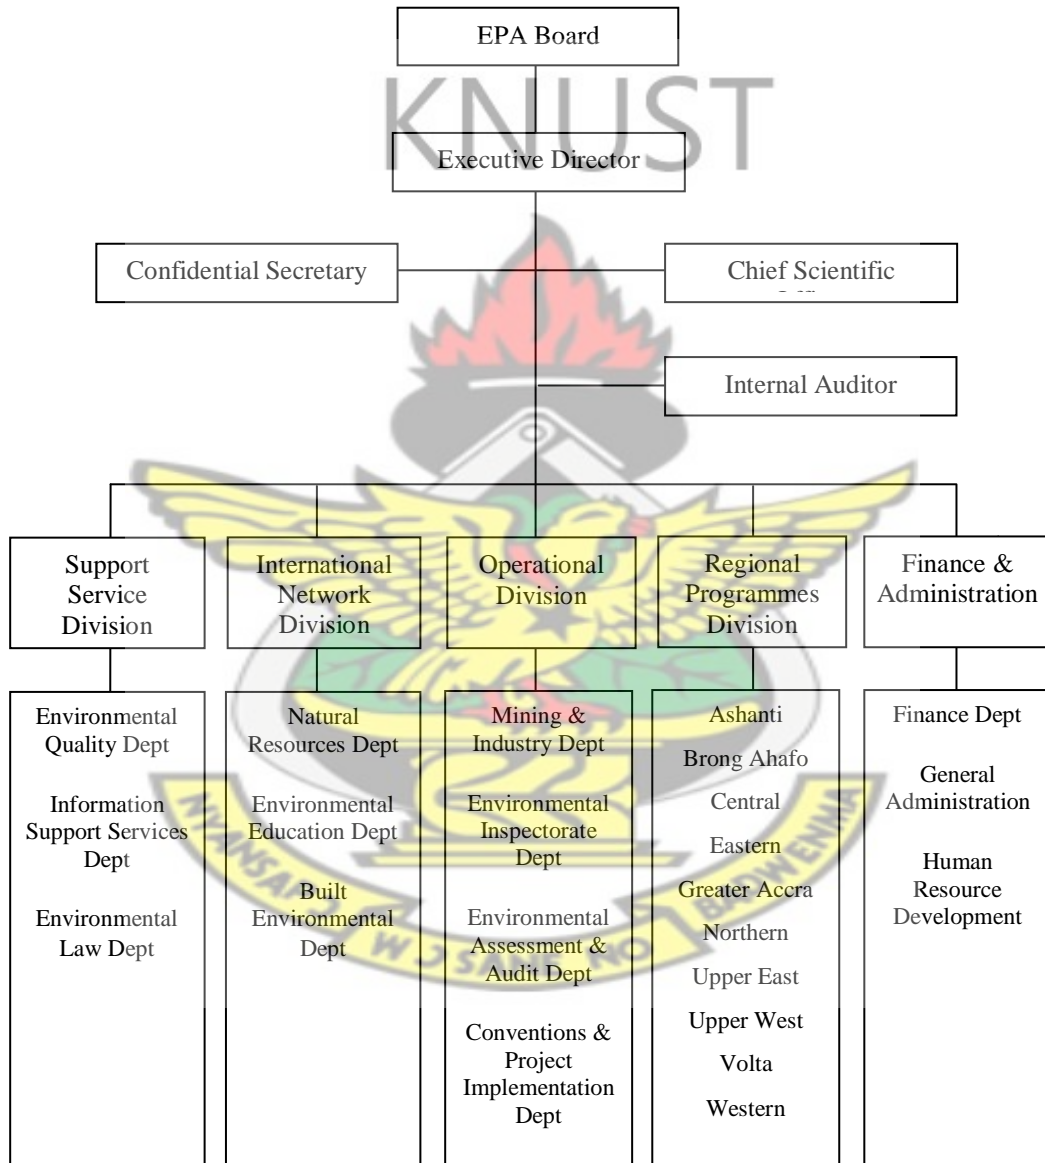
EPA Board

KNUST

Executive Director

Confidential Secretary

Chief Scientific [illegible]

Internal Auditor

Support Service Division

International Network Division

Operational Division

Regional Programmes Division

Finance & Administration

Environmental Quality Dept

Information Support Services Dept

Environmental Law Dept

Natural Resources Dept

Environmental Education Dept

Built Environmental Dept

Mining & Industry Dept

Environmental Inspectorate Dept

Environmental Assessment & Audit Dept

Conventions & Project Implementation Dept

Ashanti

Brong Ahafo

Central

Eastern

Greater Accra

Northern

Upper East

Upper West

Volta

Western

Finance Dept

General Administration

Human Resource Development

W J SANE NO BADWENIA